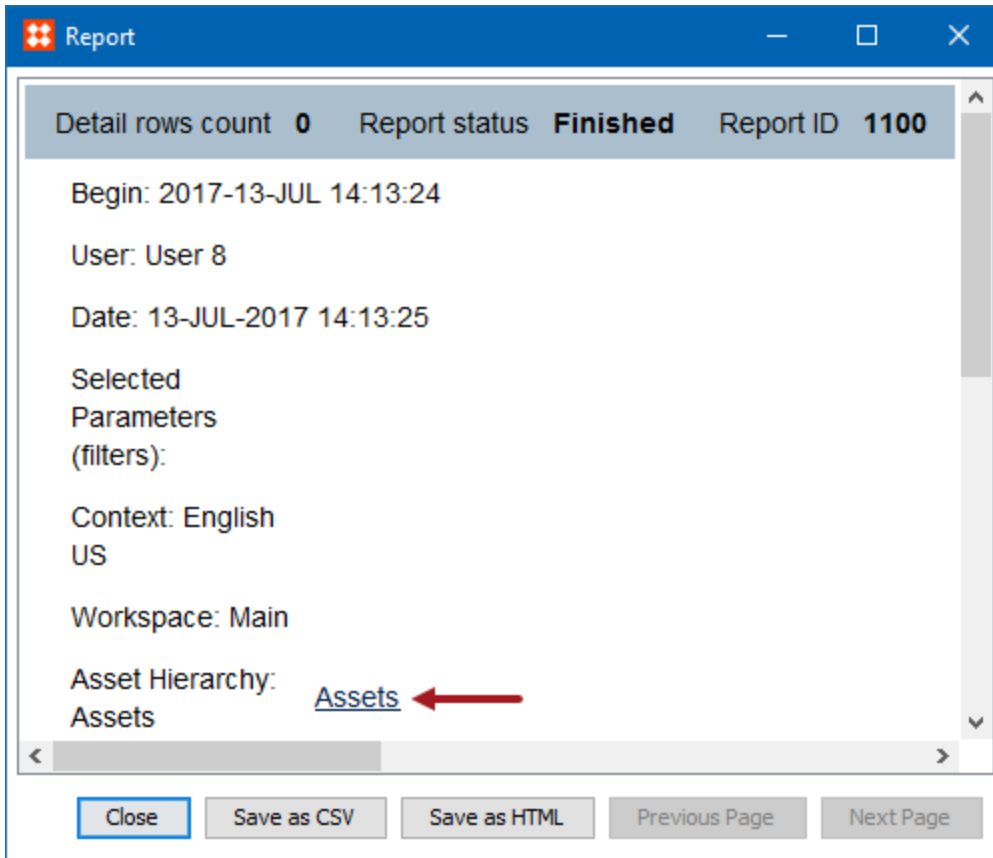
Report

Detail rows count 0 Report status Finished Report ID 1100

Begin: 2017-13-JUL 14:13:24

User: User 8

Date: 13-JUL-2017 14:13:25

Selected Parameters (filters):

Context: English US

Workspace: Main

Asset Hierarchy: Assets

Assets

Close Save as CSV Save as HTML Previous Page Next Page